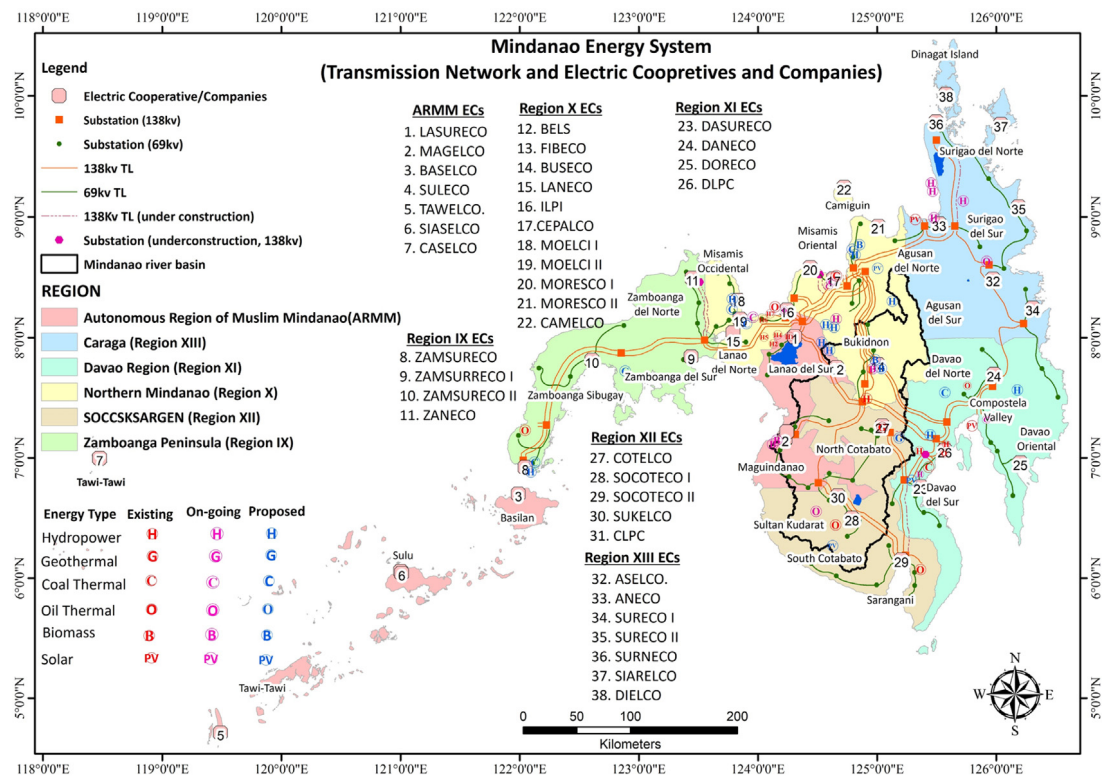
118°0'0"E 119°0'0"E 120°0'0"E 121°0'0"E 122°0'0"E 123°0'0"E 124°0'0"E 125°0'0"E 126°0'0"E

Mindanao Energy System
(Transmission Network and Electric Coopretives and Companies)

Legend
Electric Cooperative/Companies
Substation (138kv)
Substation (69kv)
138kv TL
69kv TL
138Kv TL (under construction)
Substation (underconstruction, 138kv)
Mindanao river basin

REGION
Autonomous Region of Muslim Mindanao(ARMM)
Caraga (Region XIII)
Davao Region (Region XI)
Northern Mindanao (Region X)
SOCCSKSARGEN (Region XII)
Zamboanga Peninsula (Region IX)

ARMM ECs
1. LASURECO
2. MAGELCO
3. BASELCO
4. SULECO
5. TAWELCO.
6. SIASELCO
7. CASELCO

Region X ECs
12. BELS
13. FIBECO
14. BUSECO
15. LANECO
16. ILPI
17.CEPALCO
18. MOELCI I
19. MOELCI II
20. MORESCO I
21. MORESCO II
22. CAMELCO

Region XI ECs
23. DASURECO
24. DANECO
25. DORECO
26. DLPC

Region IX ECs
8. ZAMSURECO
9. ZAMSURRECO I
10. ZAMSURECO II
11. ZANECO

Region XII ECs
27. COTELCO
28. SOCOTECO I
29. SOCOTECO II
30. SUKELCO
31. CLPC

Region XIII ECs
32. ASELCO.
33. ANECO
34. SURECO I
35. SURECO II
36. SURNECO
37. SIARELCO
38. DIELCO

| Energy Type | Existing | On-going | Proposed |
|---|---|---|---|
| Hydropower | H | H | H |
| Geothermal | G | G | G |
| Coal Thermal | C | C | C |
| Oil Thermal | O | O | O |
| Biomass | B | B | B |
| Solar | PV | PV | PV |

Dinagat Island
Surigao del Norte
Surigao del Sur
Camiguin
Misamis Oriental
Agusan del Norte
Agusan del Sur
Misamis Occidental
Zamboanga del Norte
Lanao del Norte
Bukidnon
Lanao del Sur
Zamboanga del Sur
Zamboanga Sibugay
Davao del Norte
Compostela Valley
Davao Oriental
Maguindanao
North Cotabato
Davao del Sur
Sultan Kudarat
South Cotabato
Sarangani
Basilan
Sulu
Tawi-Tawi
Tawi-Tawi

0 50 100 200
Kilometers

N
E
S
W

10°0'0"N 9°0'0"N 8°0'0"N 7°0'0"N 6°0'0"N 5°0'0"N